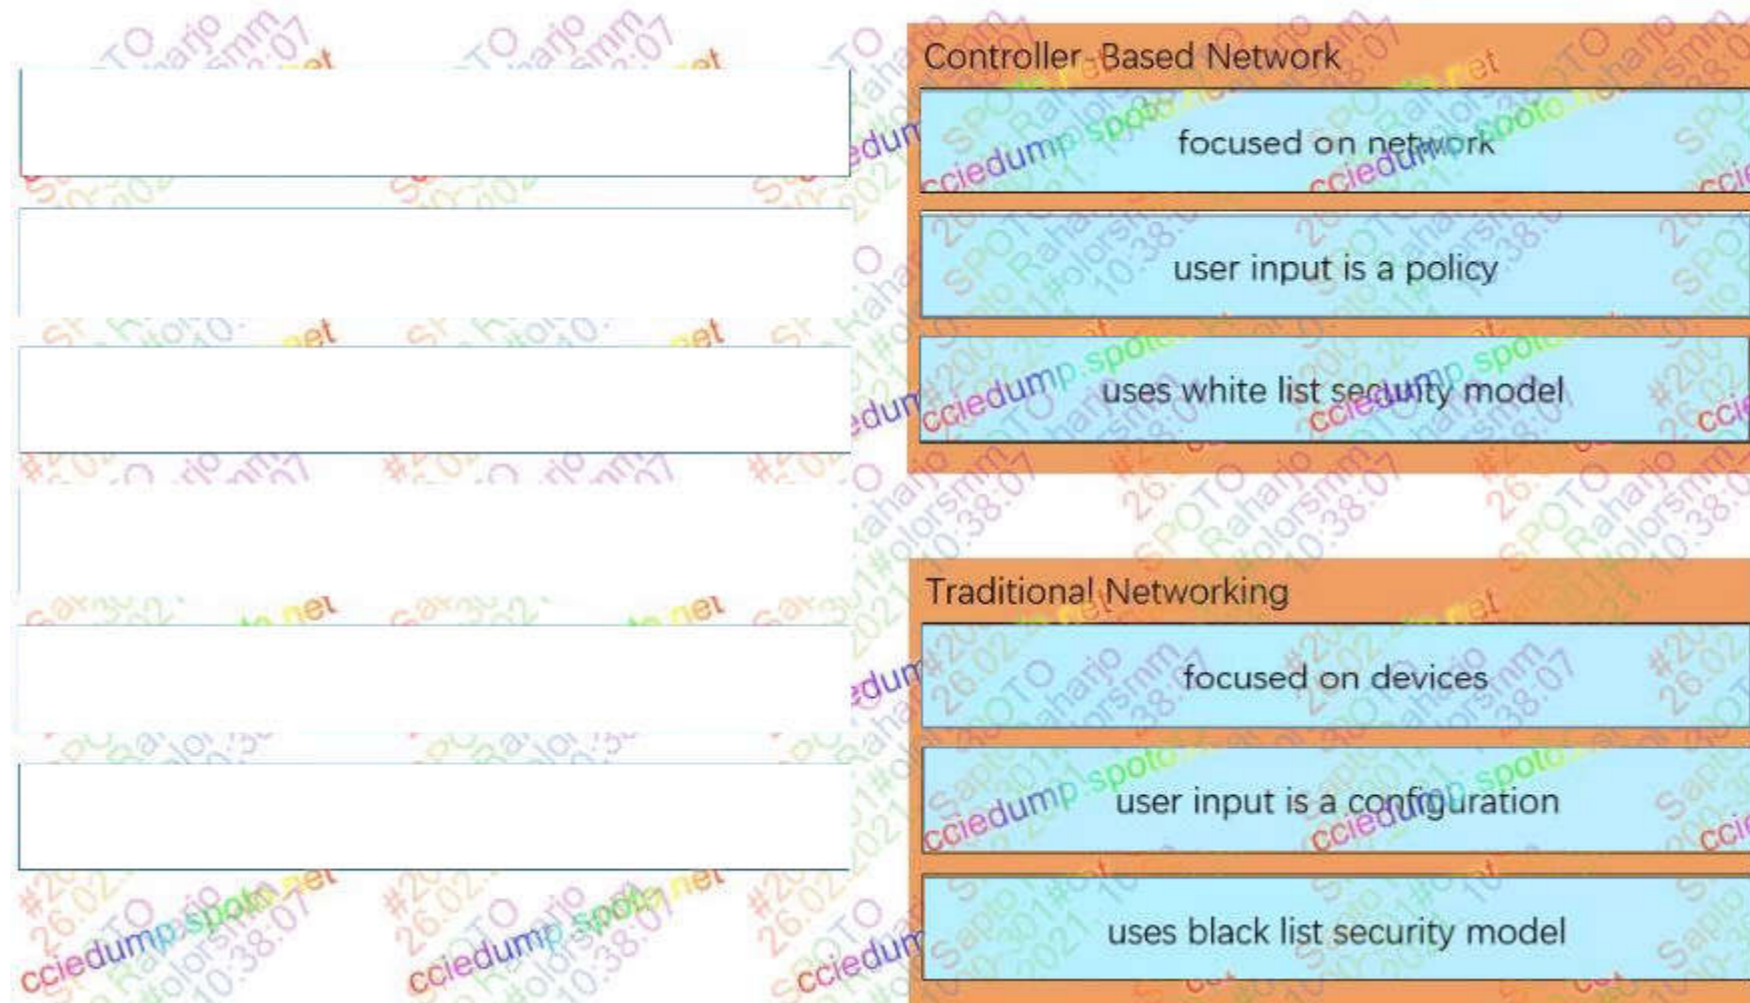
Controller-Based Network

focused on network

user input is a policy

uses white list security model

Traditional Networking

focused on devices

user input is a configuration

uses black list security model